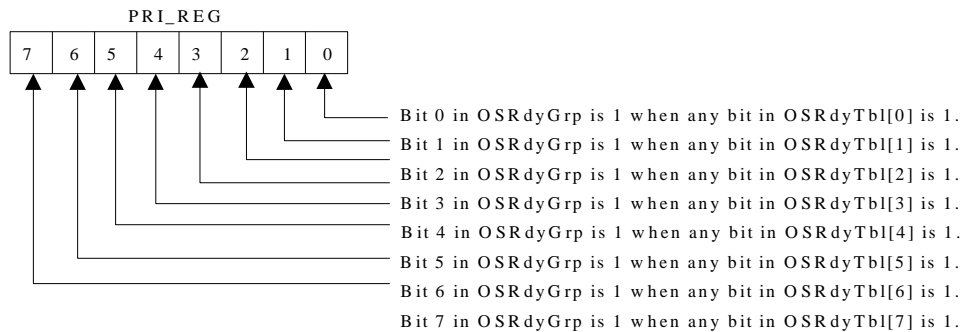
PRI_REG

| 7 | 6 | 5 | 4 | 3 | 2 | 1 | 0 |
|---|---|---|---|---|---|---|---|

Bit 0 in OSRdyGrp is 1 when any bit in OSRdyTbl[0] is 1.
Bit 1 in OSRdyGrp is 1 when any bit in OSRdyTbl[1] is 1.
Bit 2 in OSRdyGrp is 1 when any bit in OSRdyTbl[2] is 1.
Bit 3 in OSRdyGrp is 1 when any bit in OSRdyTbl[3] is 1.
Bit 4 in OSRdyGrp is 1 when any bit in OSRdyTbl[4] is 1.
Bit 5 in OSRdyGrp is 1 when any bit in OSRdyTbl[5] is 1.
Bit 6 in OSRdyGrp is 1 when any bit in OSRdyTbl[6] is 1.
Bit 7 in OSRdyGrp is 1 when any bit in OSRdyTbl[7] is 1.